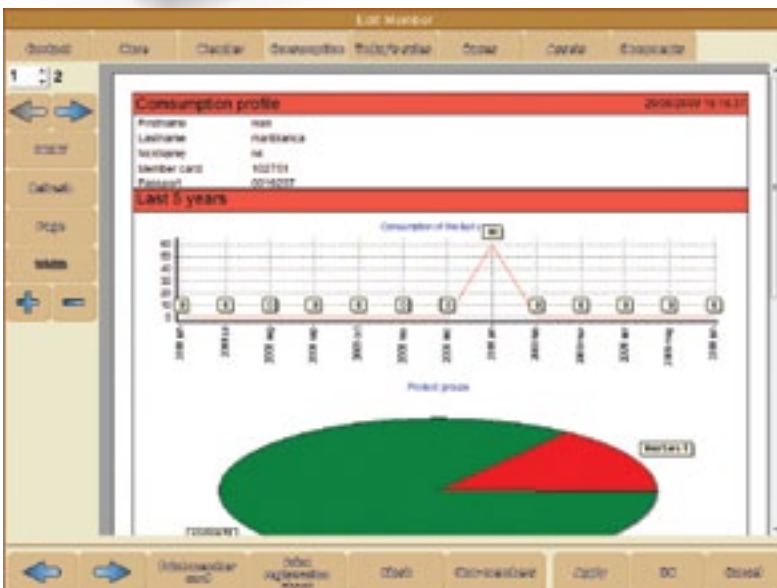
Edit Member

Contact | Data | Checker | Consumption | Visits/Profiles | Scores | Cards | Documents

1 2

Consumption profile 29/06/2009 15:16:37

| | |
|---|---|
| Firstname | mark |
| Lastname | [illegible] |
| Nickname | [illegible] |
| Member card | 102701 |
| Passport | 00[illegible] |

Last 5 years

Consumption of the last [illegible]

Product groups

Print
Default
Page
Width
+
−

Cancel